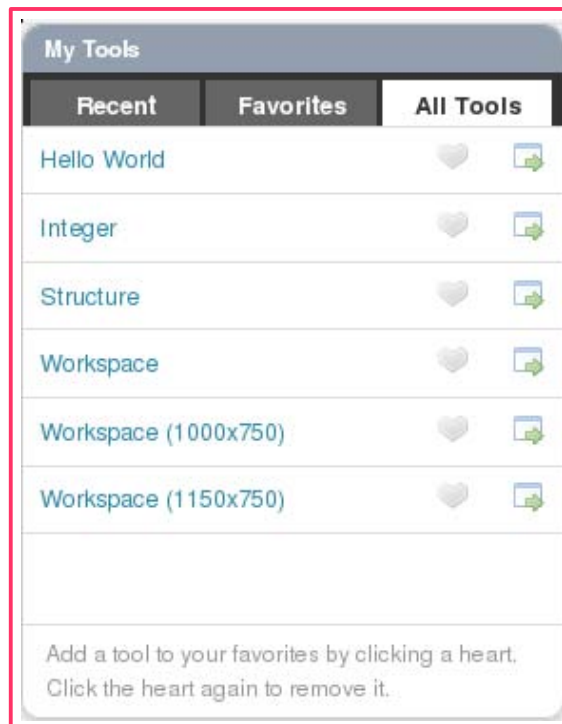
My Tools

Recent
Favorites
All Tools

Hello World

Integer

Structure

Workspace

Workspace (1000x750)

Workspace (1150x750)

Add a tool to your favorites by clicking a heart. Click the heart again to remove it.